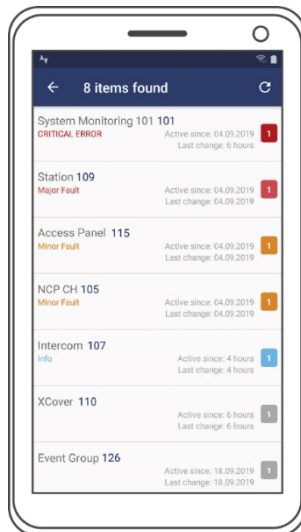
8 items found

System Monitoring 101 101
CRITICAL ERROR
Active since: 04.09.2019
Last change: 6 hours
1

Station 109
Major Fault
Active since: 04.09.2019
1

Access Panel 115
Minor Fault
Active since: 04.09.2019
Last change: 04.09.2019
1

NCP CH 105
Minor Fault
Active since: 04.09.2019
Last change: 04.09.2019
1

Intercom 107
Info
Active since: 4 hours
Last change: 4 hours
1

XCover 110
Active since: 6 hours
Last change: 6 hours
1

Event Group 126
Active since: 18.09.2019
Last change: 18.09.2019
1